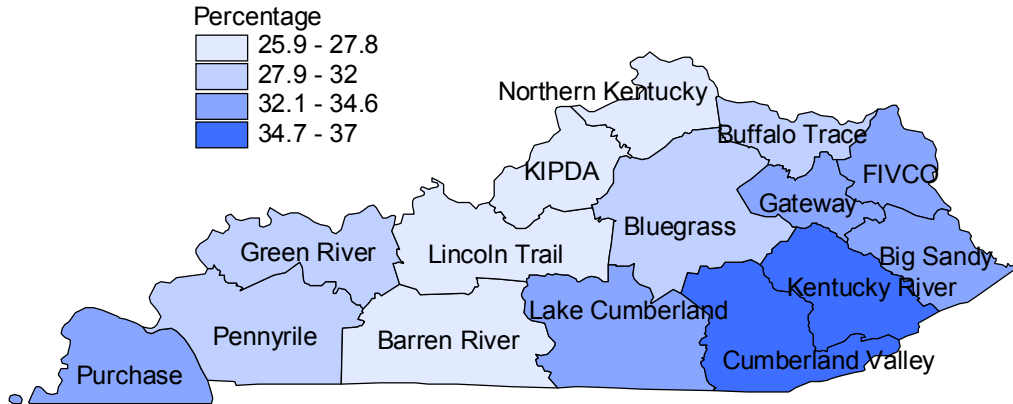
Percentage
25.9 - 27.8
27.9 - 32
32.1 - 34.6
34.7 - 37

Northern Kentucky
Buffalo Trace
FIVCO
KIPDA
Gateway
Bluegrass
Big Sandy
Green River
Lincoln Trail
Kentucky River
Lake Cumberland
Pennyrile
Barren River
Purchase
Cumberland Valley